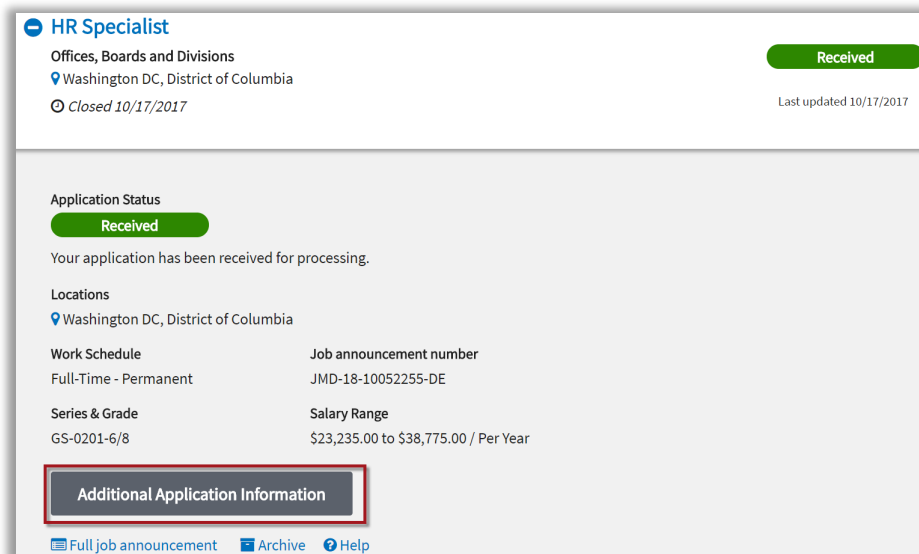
HR Specialist
Offices, Boards and Divisions
Washington DC, District of Columbia
Closed 10/17/2017

Received
Last updated 10/17/2017

Application Status
Received
Your application has been received for processing.

Locations
Washington DC, District of Columbia

| Work Schedule | Job announcement number |
|---|---|
| Full-Time - Permanent | JMD-18-10052255-DE |
| Series & Grade | Salary Range |
| GS-0201-6/8 | \$23,235.00 to \$38,775.00 / Per Year |

Additional Application Information

Full job announcement Archive Help